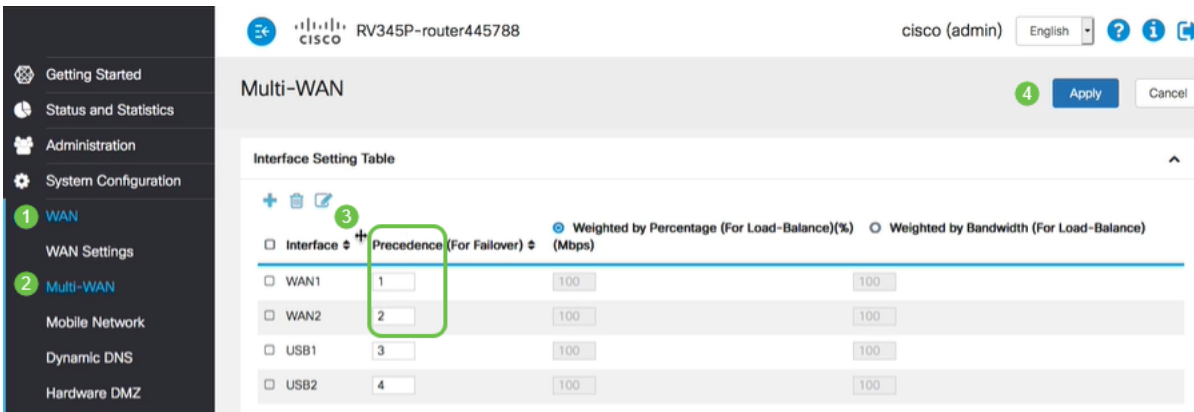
cisco RV345P-router445788

cisco (admin) English

Getting Started
Status and Statistics
Administration
System Configuration
1 WAN
WAN Settings
2 Multi-WAN
Mobile Network
Dynamic DNS
Hardware DMZ

Multi-WAN

4 Apply Cancel

Interface Setting Table

3

| Interface | Precedence (For Failover) | Weighted by Percentage (For Load-Balance)(%) | Weighted by Bandwidth (For Load-Balance) (Mbps) |
|---|---|---|---|
| WAN1 | 1 | 100 | 100 |
| WAN2 | 2 | 100 | 100 |
| USB1 | 3 | 100 | 100 |
| USB2 | 4 | 100 | 100 |